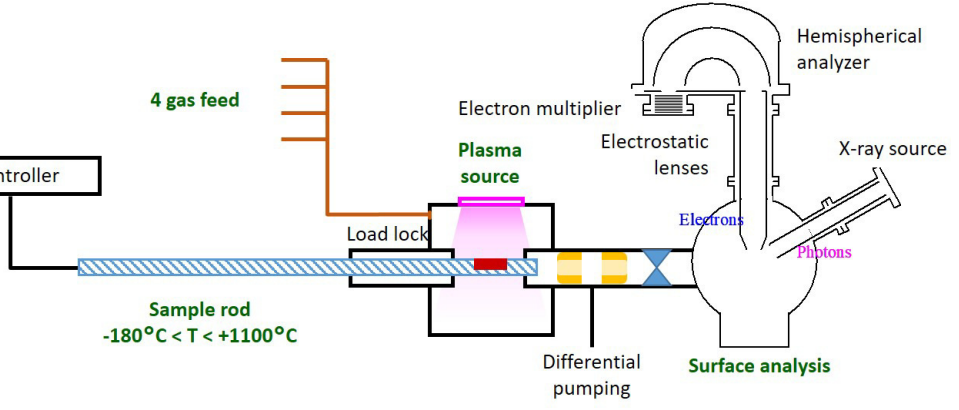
Hemispherical analyzer

4 gas feed

Electron multiplier

Electrostatic lenses

X-ray source

Plasma source

ntroller

Electrons

Load lock

Photons

Sample rod
-180°C < T < +1100°C

Differential pumping

Surface analysis